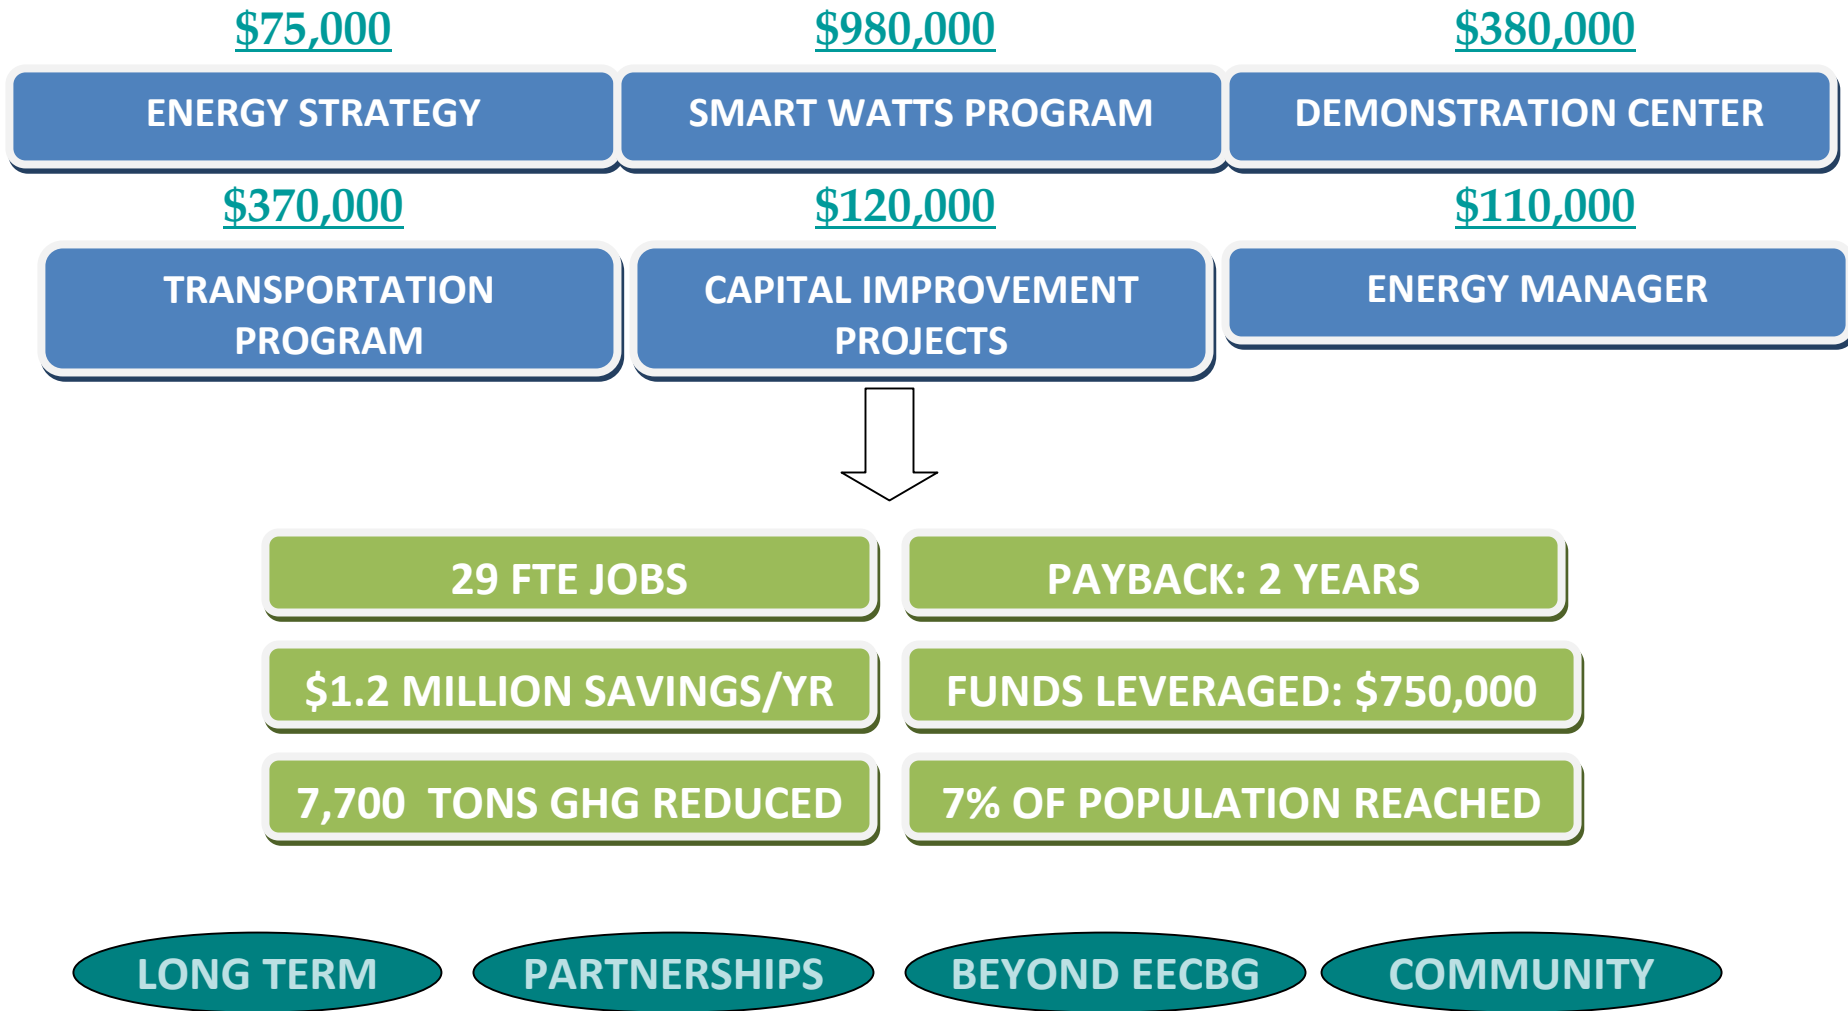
$75,000

ENERGY STRATEGY

$980,000

SMART WATTS PROGRAM

$380,000

DEMONSTRATION CENTER

$370,000

TRANSPORTATION PROGRAM

$120,000

CAPITAL IMPROVEMENT PROJECTS

$110,000

ENERGY MANAGER

29 FTE JOBS

PAYBACK: 2 YEARS

\$1.2 MILLION SAVINGS/YR

FUNDS LEVERAGED: \$750,000

7,700 TONS GHG REDUCED

7% OF POPULATION REACHED

LONG TERM

PARTNERSHIPS

BEYOND EECBG

COMMUNITY